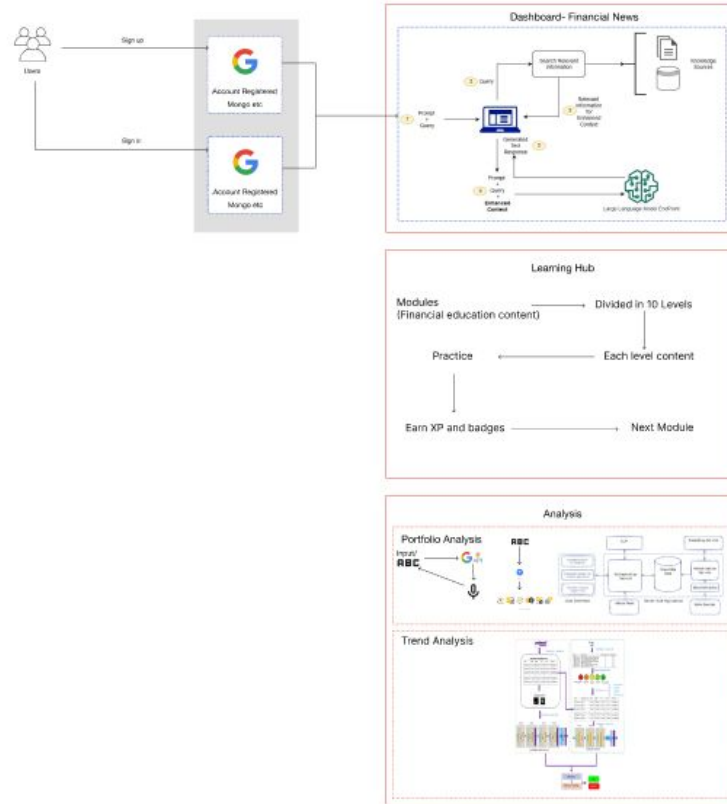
Users

Sign up

Sign in

Account Registered Mongo etc.

Account Registered Mongo etc.

Dashboard- Financial News

1 Prompt + Query

2 Query

Search Relevant Information

Knowledge Sources

3 Relevant Information for Enhanced Context

5 Generated Text Response

4 Prompt + Query + Enhanced Context

Large Language Model Endpoint

Learning Hub

Modules (Financial education content)

Divided in 10 Levels

Each level content

Practice

Earn XP and badges

Next Module

Analysis

Portfolio Analysis

Input/ ABC

ABC

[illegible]

Trend Analysis

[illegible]